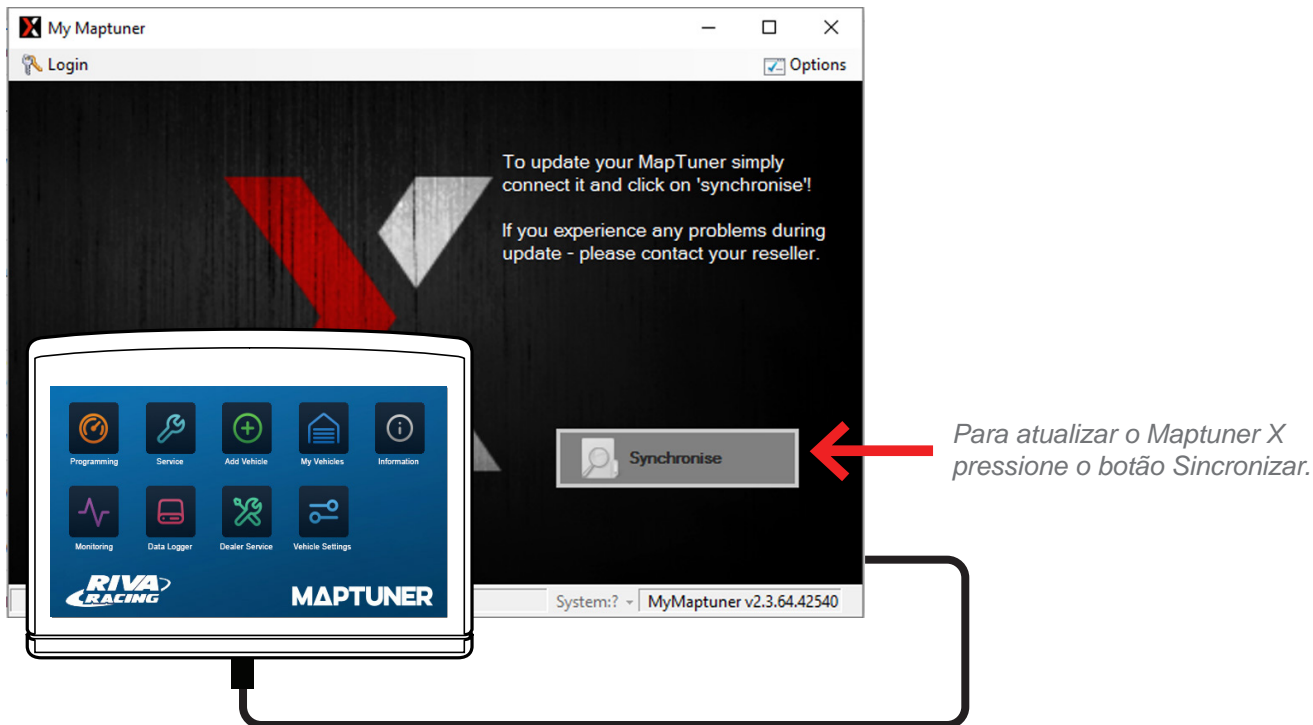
My Maptuner

Login

Options

To update your MapTuner simply connect it and click on 'synchronise'!

If you experience any problems during update - please contact your reseller.

Synchronise

Para atualizar o Maptuner X pressione o botão Sincronizar.

Programming
Service
Add Vehicle
My Vehicles
Information
Monitoring
Data Logger
Dealer Service
Vehicle Settings

RIVA RACING

MAPTUNER

System:?

MyMaptuner v2.3.64.42540